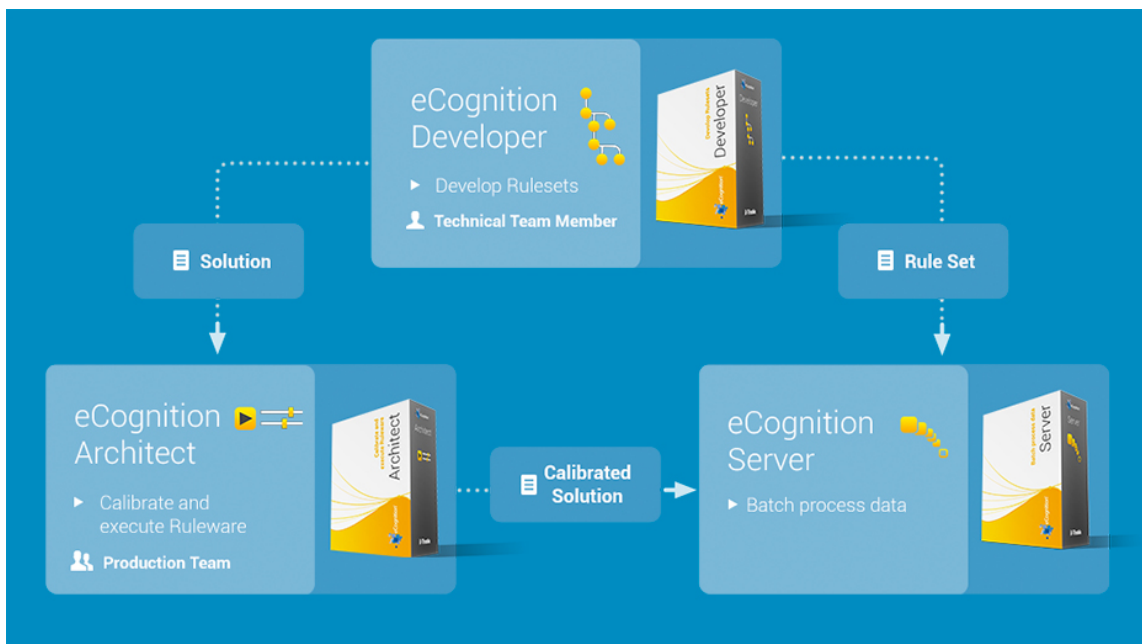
eCognition Developer

Develop Rulesets

Technical Team Member

Developer

Solution

Rule Set

eCognition Architect

Calibrate and execute Ruleware

Production Team

Architect

Calibrated Solution

eCognition Server

Batch process data

Server